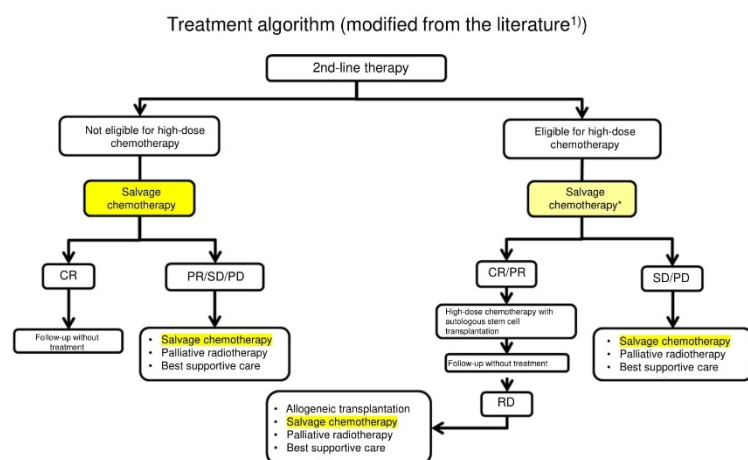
Treatment algorithm (modified from the literature$^{1)}$)

2nd-line therapy

Not eligible for high-dose chemotherapy

Salvage chemotherapy

CR

Follow-up without treatment

PR/SD/PD

- Salvage chemotherapy
- Palliative radiotherapy
- Best supportive care

Eligible for high-dose chemotherapy

Salvage chemotherapy*

CR/PR

High-dose chemotherapy with autologous stem cell transplantation

Follow-up without treatment

RD

SD/PD

- Salvage chemotherapy
- Palliative radiotherapy
- Best supportive care

- Allogeneic transplantation
- Salvage chemotherapy
- Palliative radiotherapy
- Best supportive care